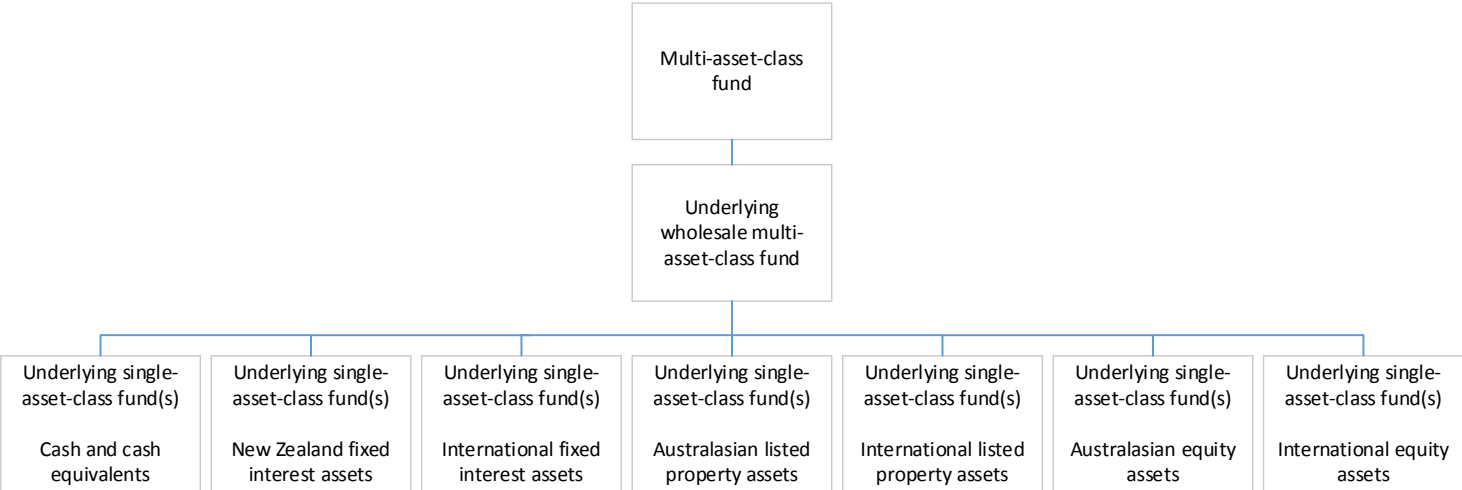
Multi-asset-class fund

Underlying wholesale multi-asset-class fund

Underlying single-asset-class fund(s)

Cash and cash equivalents

Underlying single-asset-class fund(s)

New Zealand fixed interest assets

Underlying single-asset-class fund(s)

International fixed interest assets

Underlying single-asset-class fund(s)

Australasian listed property assets

Underlying single-asset-class fund(s)

International listed property assets

Underlying single-asset-class fund(s)

Australasian equity assets

Underlying single-asset-class fund(s)

International equity assets